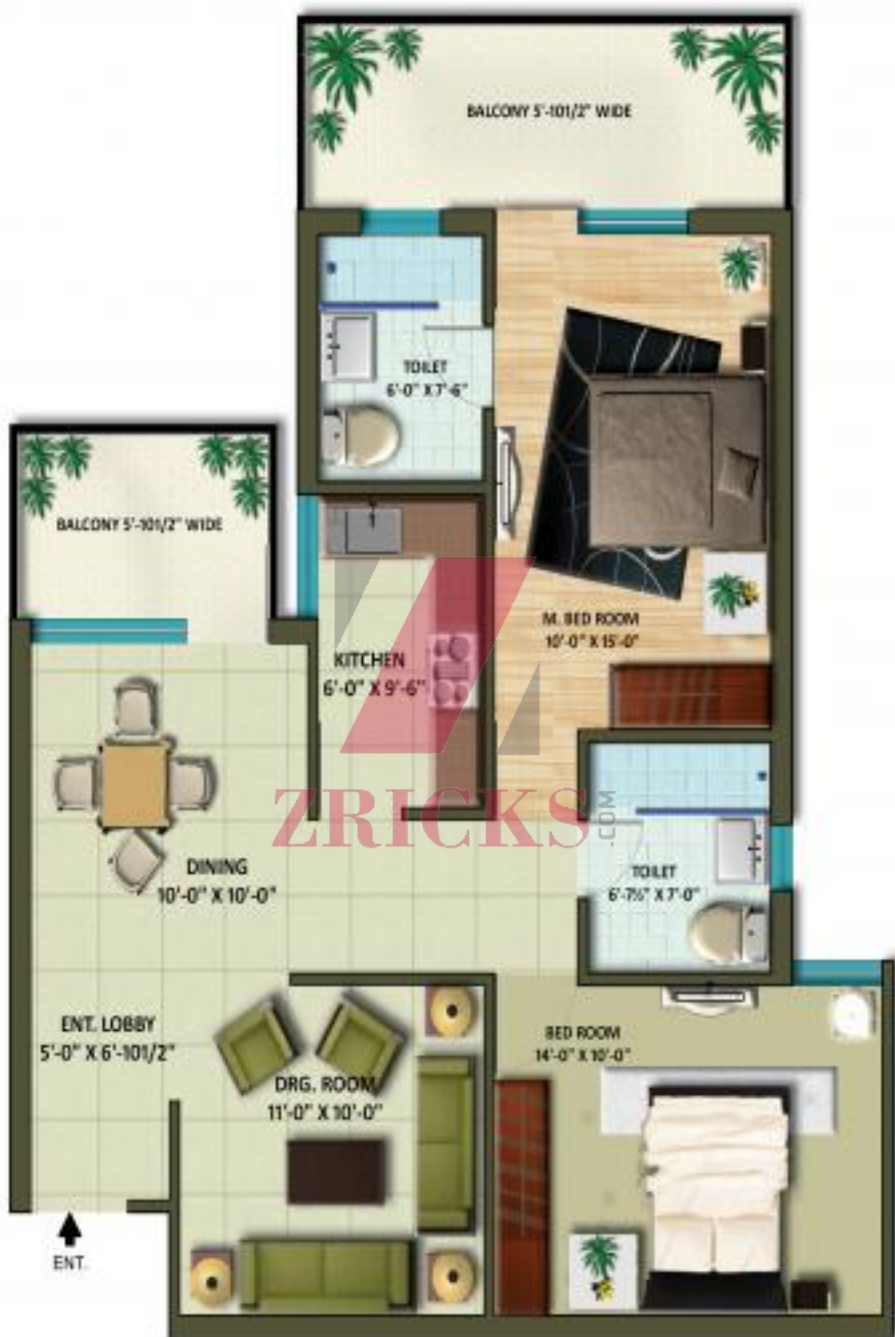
BALCONY 5'-101/2" WIDE

TOILET
6'-0" X 7'-6"

BALCONY 5'-101/2" WIDE

M. BED ROOM
10'-0" X 15'-0"

KITCHEN
6'-0" X 9'-6"

ZRICKS.COM

DINING
10'-0" X 10'-0"

TOILET
6'-7½" X 7'-0"

ENT. LOBBY
5'-0" X 6'-101/2"

DRG. ROOM
11'-0" X 10'-0"

BED ROOM
14'-0" X 10'-0"

ENT.